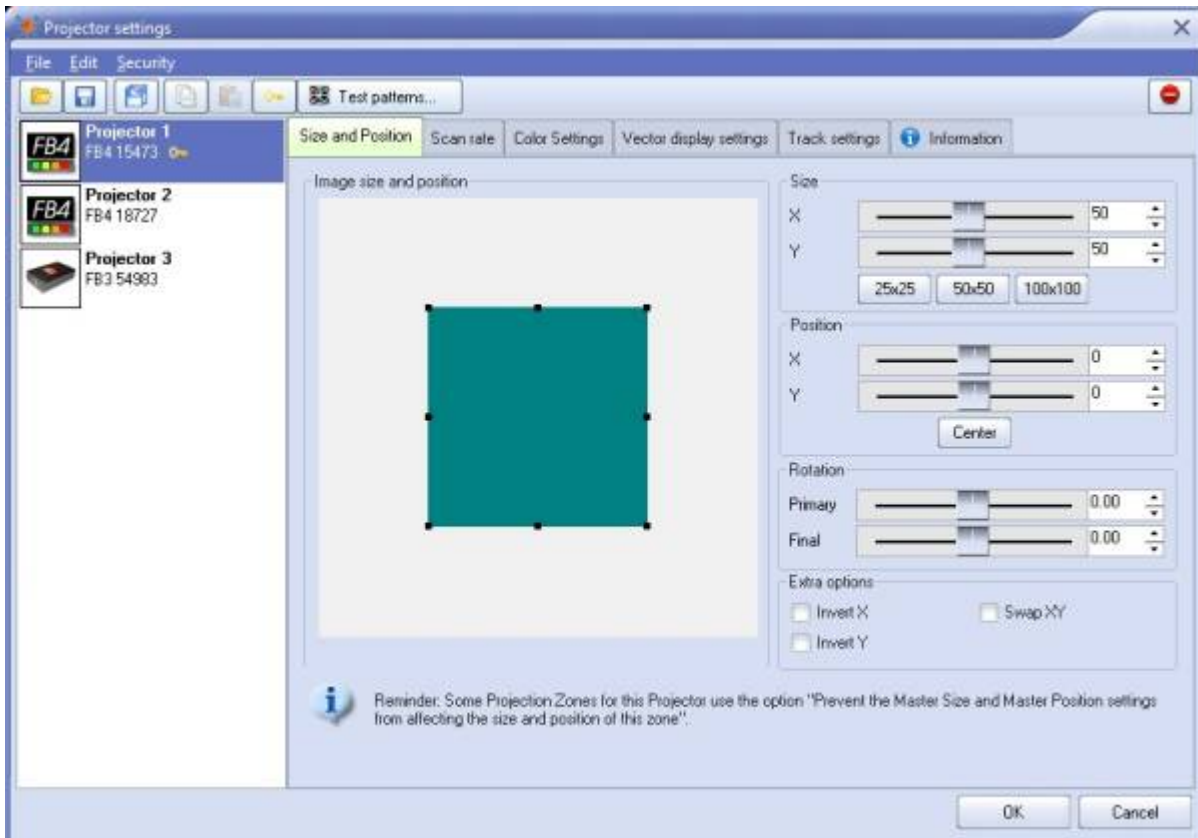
Projector settings

File Edit Security

Test patterns...

FB4 Projector 1 FB4 15473

FB4 Projector 2 FB4 18727

Projector 3 FB3 54983

Size and Position | Scan rate | Color Settings | Vector display settings | Track settings | Information

Image size and position

Size
X 50
Y 50
25x25 50x50 100x100

Position
X 0
Y 0
Center

Rotation
Primary 0.00
Final 0.00

Extra options
Invert X
Swap XY
Invert Y

Reminder: Some Projection Zones for this Projector use the option "Prevent the Master Size and Master Position settings from affecting the size and position of this zone".

OK Cancel